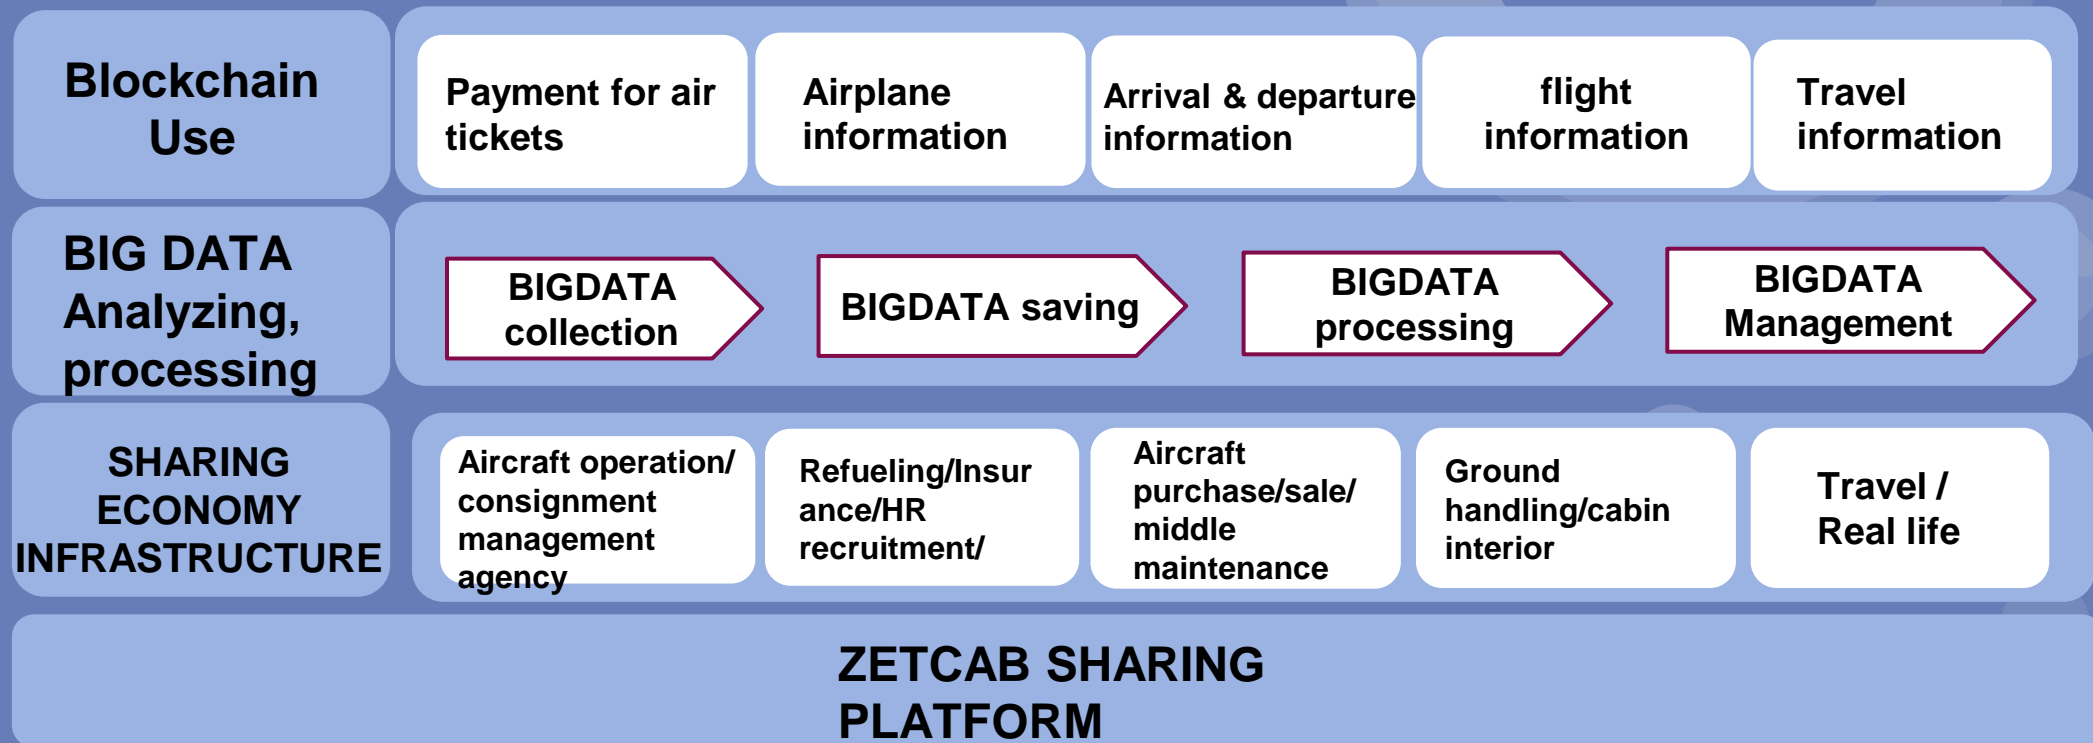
Blockchain Use

Payment for air tickets

Airplane information

Arrival & departure information

flight information

Travel information

BIG DATA Analyzing, processing

BIGDATA collection

BIGDATA saving

BIGDATA processing

BIGDATA Management

SHARING ECONOMY INFRASTRUCTURE

Aircraft operation/ consignment management agency

Refueling/Insurance/HR recruitment/

Aircraft purchase/sale/ middle maintenance

Ground handling/cabin interior

Travel / Real life

ZETCAB SHARING PLATFORM